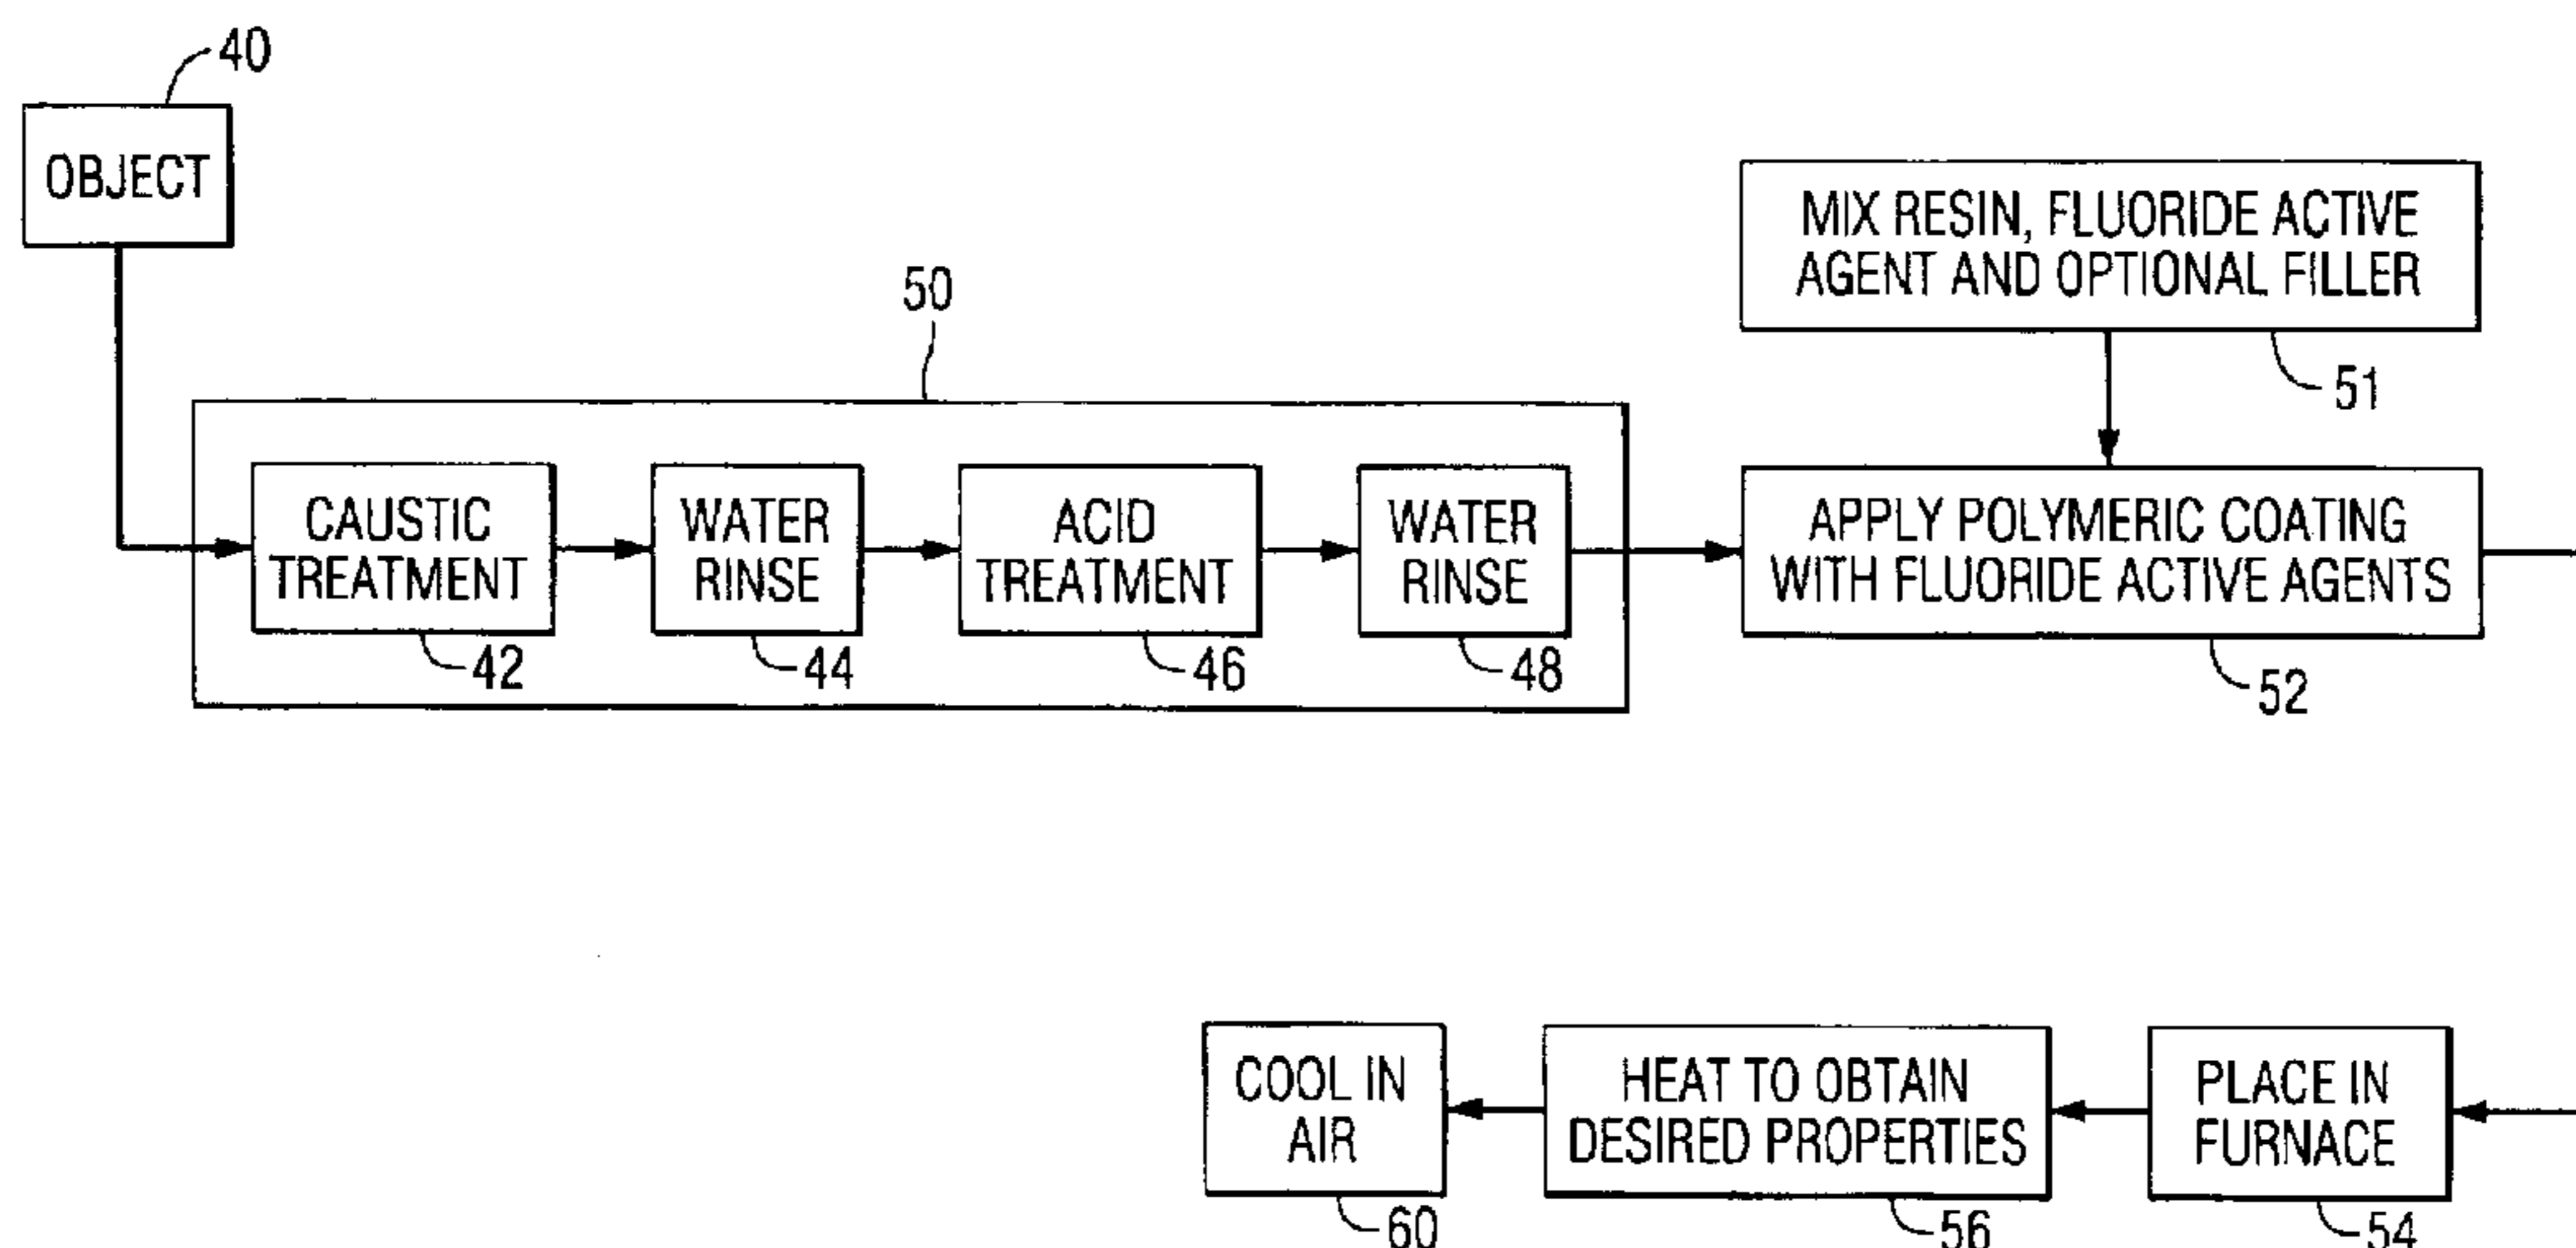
40
OBJECT

50

CAUSTIC TREATMENT
42

WATER RINSE
44

ACID TREATMENT
46

WATER RINSE
48

MIX RESIN, FLUORIDE ACTIVE AGENT AND OPTIONAL FILLER
51

APPLY POLYMERIC COATING WITH FLUORIDE ACTIVE AGENTS
52

PLACE IN FURNACE
54

HEAT TO OBTAIN DESIRED PROPERTIES
56

COOL IN AIR
60